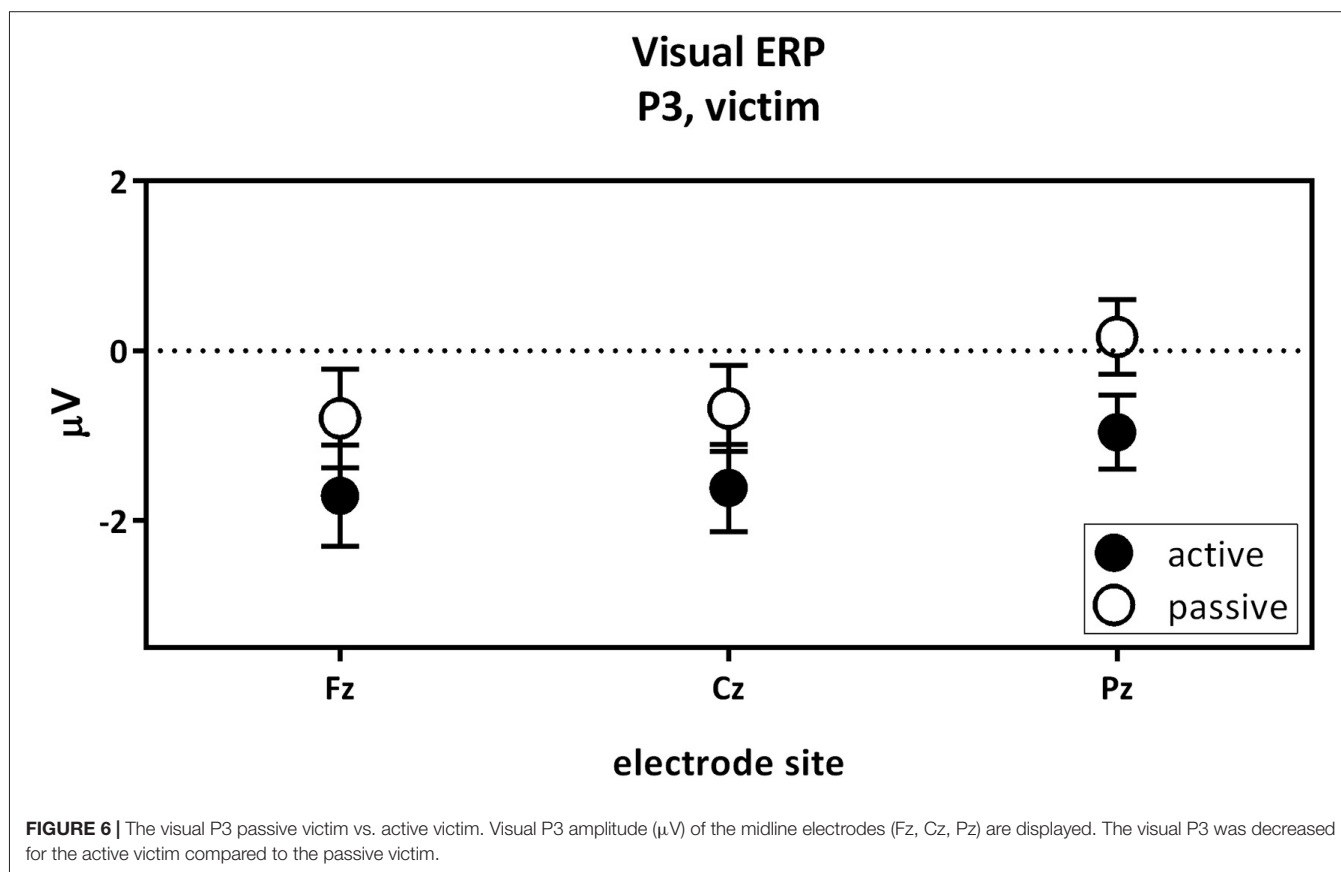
Visual ERP
P3, victim

2
0
-2

μV

active
passive

Fz
Cz
Pz

electrode site

**FIGURE 6 |** The visual P3 passive victim vs. active victim. Visual P3 amplitude (μV) of the midline electrodes (Fz, Cz, Pz) are displayed. The visual P3 was decreased for the active victim compared to the passive victim.